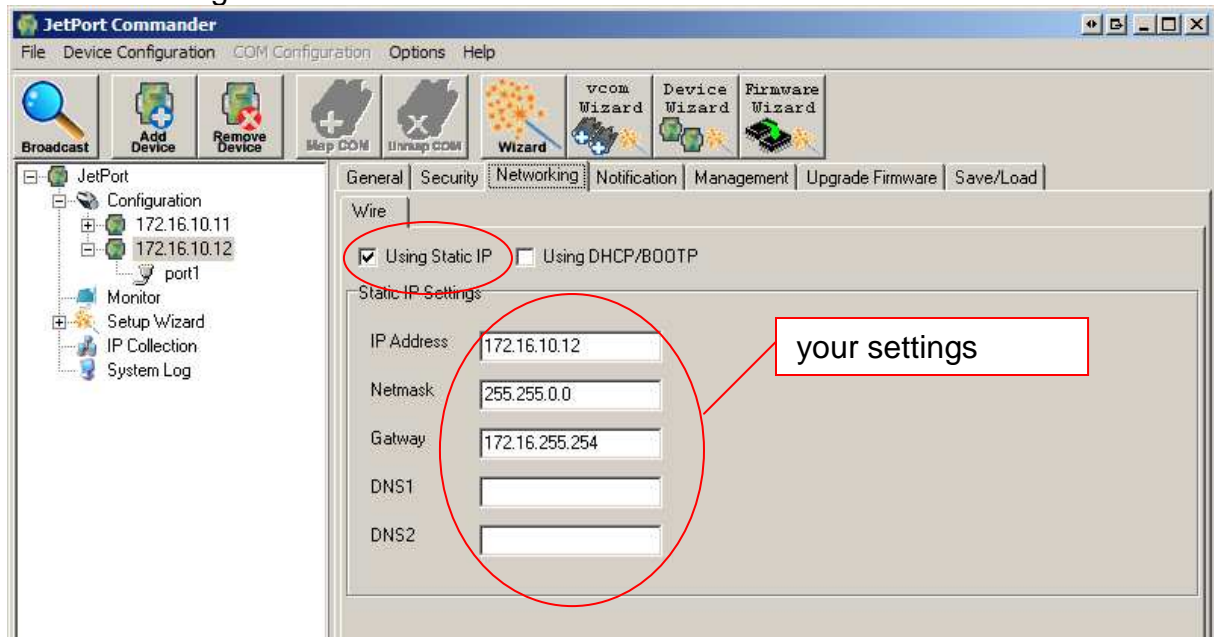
JetPort Commander

File Device Configuration COM Configuration Options Help

Broadcast
Add Device
Remove Device
Map COM
Unmap COM
Wizard
vcom Wizard
Device Wizard
Firmware Wizard

JetPort
Configuration
172.16.10.11
172.16.10.12
port1
Monitor
Setup Wizard
IP Collection
System Log

General Security Networking Notification Management Upgrade Firmware Save/Load

Wire

Using Static IP Using DHCP/BOOTP

Static IP Settings

IP Address 172.16.10.12

Netmask 255.255.0.0

Gatway 172.16.255.254

DNS1

DNS2

your settings